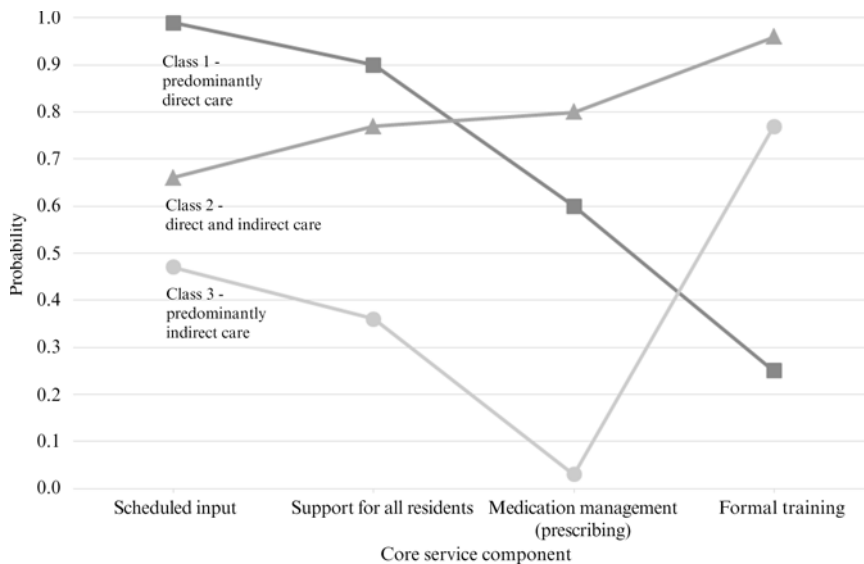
1.0
0.9
0.8
0.7
0.6
0.5
0.4
0.3
0.2
0.1
0.0

Probability

Class 1 - predominantly direct care

Class 2 - direct and indirect care

Class 3 - predominantly indirect care

Scheduled input
Support for all residents
Medication management (prescribing)
Formal training

Core service component